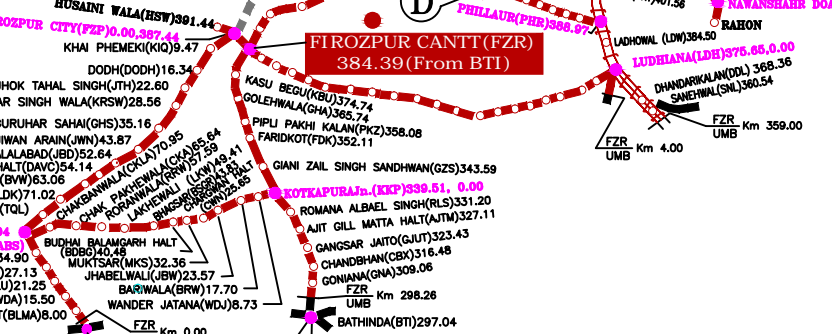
HUSAINI WALA(HSW)391.44
D
PHILLAUR(PHR)388.97
NAWANSHAHR DOA
RAHON
ROZPUR CITY(FZP)0.00,387.44
KHAI PHEMEKI(KIQ)9.47
FIROZPUR CANTT(FZR)
384.39(From BTI)
LADHOWAL (LDW)384.50
LUDHIANA(LDH)375.65,0.00
DODH(DODH)16.34
KASU BEGU(KBU)374.74
DHANDARIKALAN(DDL) 368.36
HOK TAHAL SINGH(JTH)22.60
GOLEHWALA(GHA)365.74
SANEHWAL(SNL)360.54
R SINGH WALA(KRSW)28.56
PIPLI PAKHI KALAN(PKZ)358.08
FZR
UMB
Km 359.00
FARIDKOT(FDK)352.11
FZR
UMB
Km 4.00
URUHAR SAHAI(GHS)35.16
HWAN ARAIN(JWN)43.87
CHAKBANWALA(CKLA)70.95
CHAK PAKHEWALA(CKA)65.64
LALABAD(JBD)52.64
GIANI ZAIL SINGH SANDHWAN(GZS)343.59
HALT(DAVC)54.14
RORANWALI(RRW)57.59
(BVW)63.06
LAKHEWALI (LKW)49.41
LDK)71.02
BHAGSAR(BSQR)43.41
KOTKAPURA Jn.(KKP)339.51, 0.00
(TQL)
CHANIWALA HALT
(CWN)25.85
ROMANA ALBAEL SINGH(RLS)331.20
AJIT GILL MATTA HALT(AJTM)327.11
BS)
BUDHAI BALAMGARH HALT
(BDBG)40.48
GANGSAR JAITO(GJUT)323.43
34.90
MUKTSAR(MKS)32.36
CHANDBHAN(CBX)316.48
27.13
JHABELWALI(JBW)23.57
GONIANA(GNA)309.06
I)21.25
BARIWALA(BRW)17.70
FZR
UMB
Km 298.26
VDA)15.50
WANDER JATANA(WDJ)8.73
T(BLMA)8.00
FZR
Km 0.00
BATHINDA(BTI)297.04